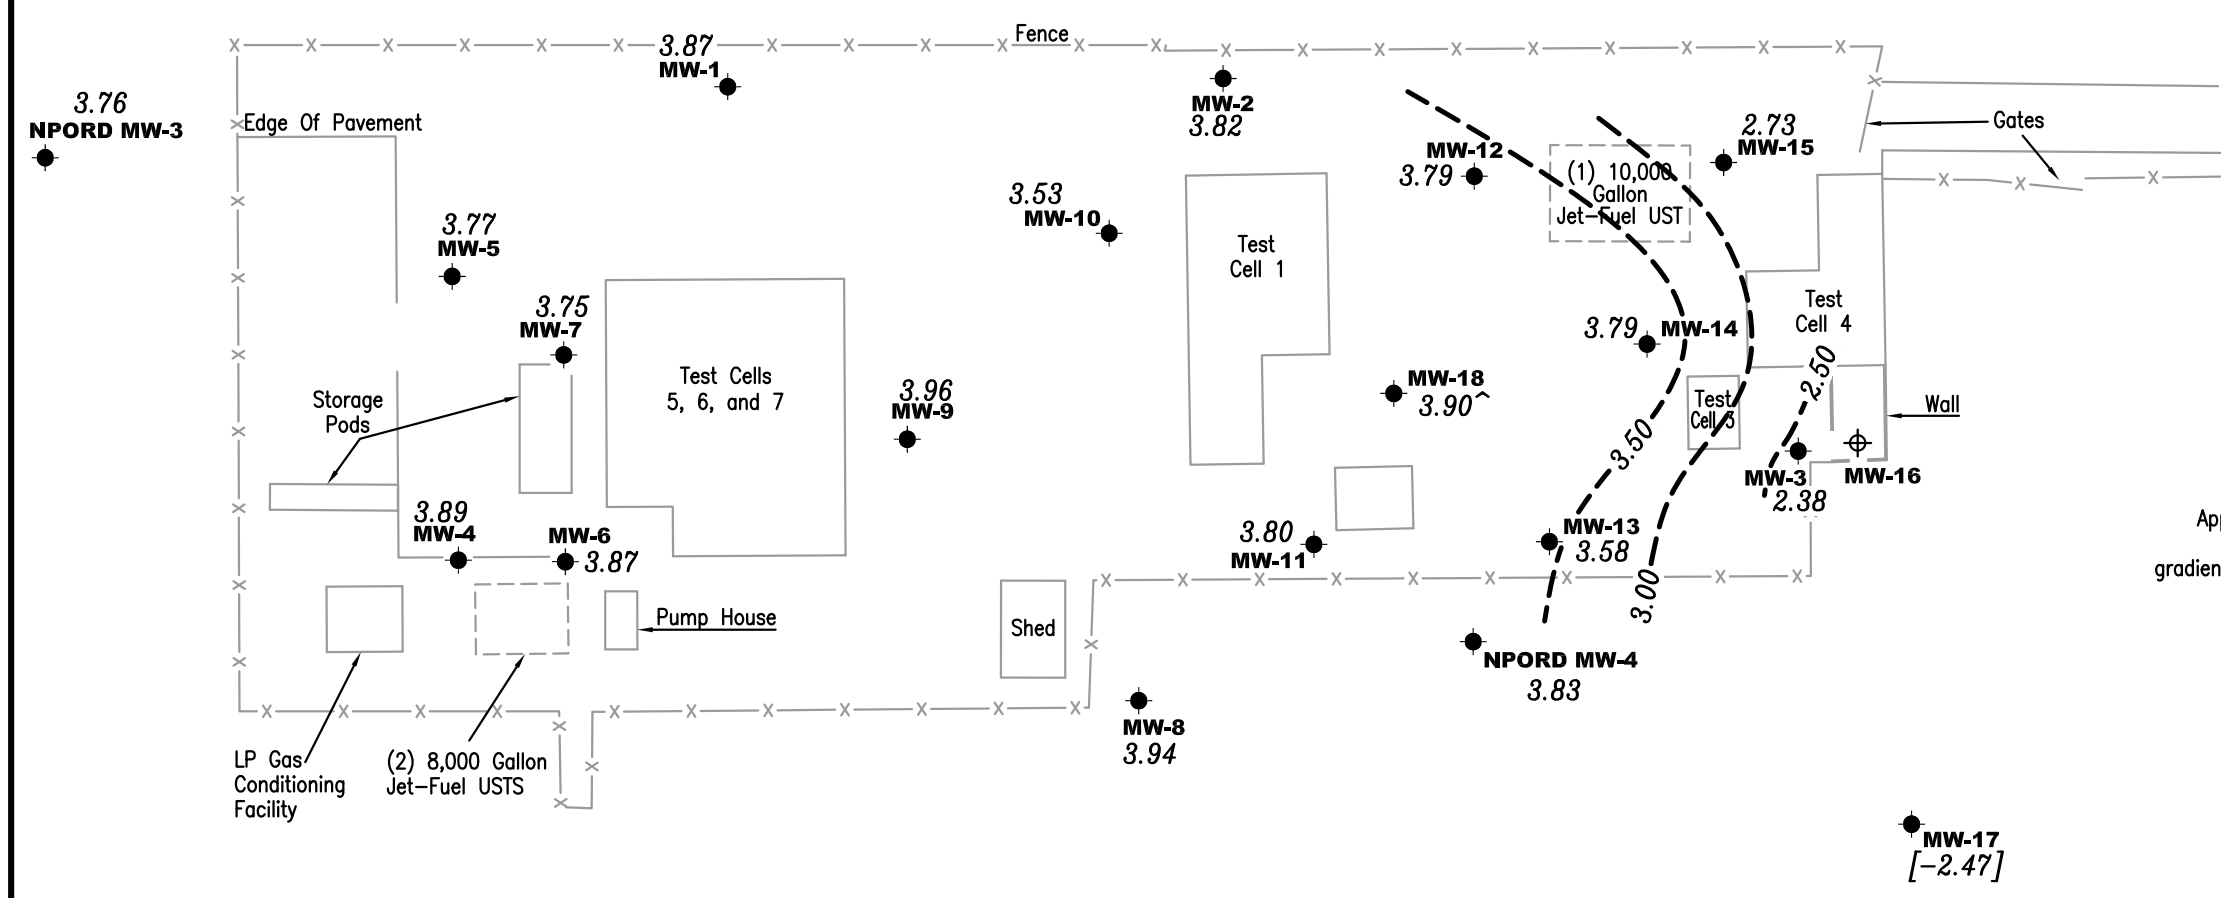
Fence
3.87
MW-1
MW-2
3.82
3.76
NPORD MW-3
Edge Of Pavement
Gates
2.73
MW-15
MW-12
3.79
(1) 10,000 Gallon Jet-Fuel UST
3.53
MW-10
3.77
MW-5
Test Cell 1
3.75
MW-7
Test Cells 5, 6, and 7
3.79
MW-14
Test Cell 4
2.50
MW-18
3.90^
Storage Pods
3.96
MW-9
3.50
Test Cell 3
Wall
MW-3
2.38
MW-16
3.89
MW-4
MW-6
3.87
3.80
MW-11
MW-13
3.58
App
gradien
3.00
Pump House
Shed
NPORD MW-4
3.83
MW-8
3.94
LP Gas Conditioning Facility
(2) 8,000 Gallon Jet-Fuel USTS
MW-17
[−2.47]